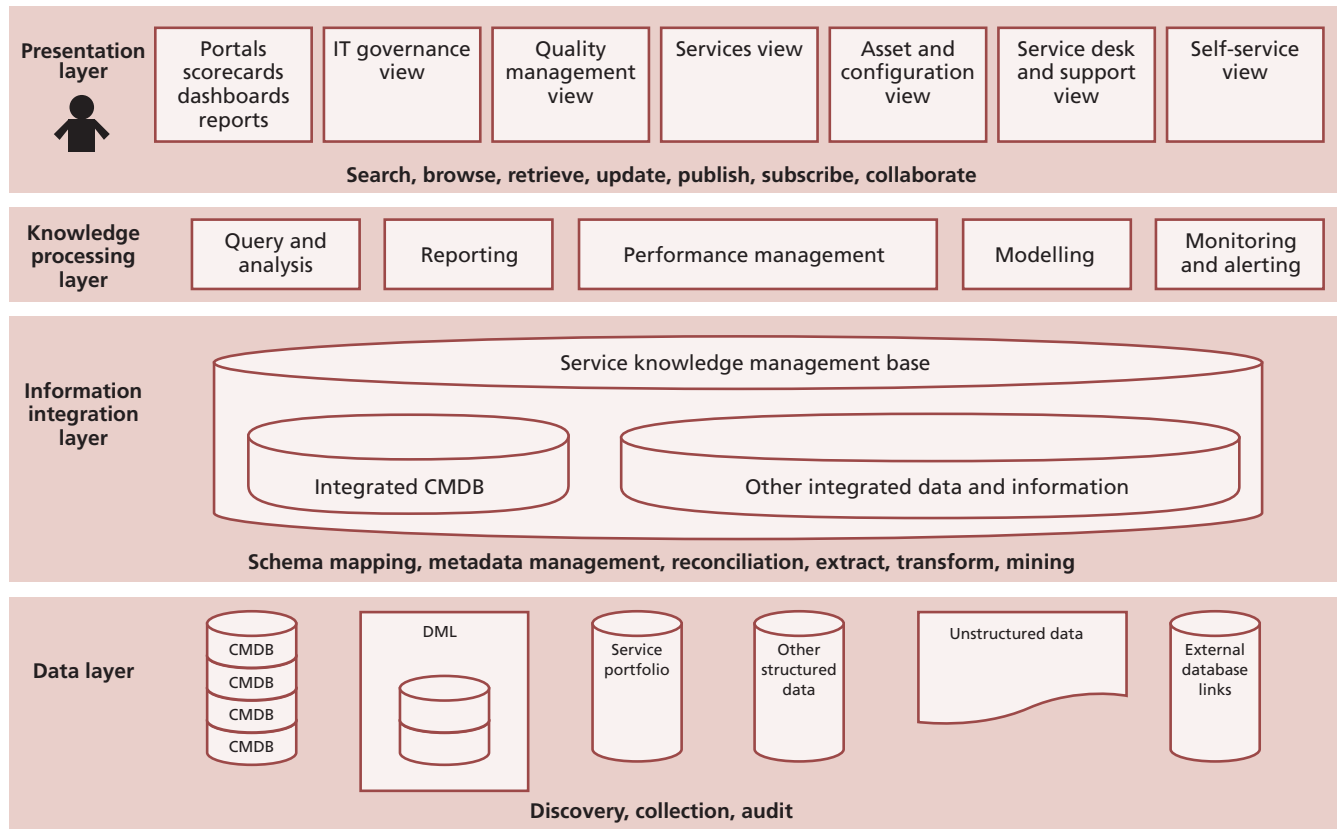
Presentation layer

Portals scorecards dashboards reports

IT governance view

Quality management view

Services view

Asset and configuration view

Service desk and support view

Self-service view

Search, browse, retrieve, update, publish, subscribe, collaborate

Knowledge processing layer

Query and analysis

Reporting

Performance management

Modelling

Monitoring and alerting

Information integration layer

Service knowledge management base

Integrated CMDB

Other integrated data and information

Schema mapping, metadata management, reconciliation, extract, transform, mining

Data layer

CMDB

CMDB

CMDB

CMDB

DML

Service portfolio

Other structured data

Unstructured data

External database links

Discovery, collection, audit